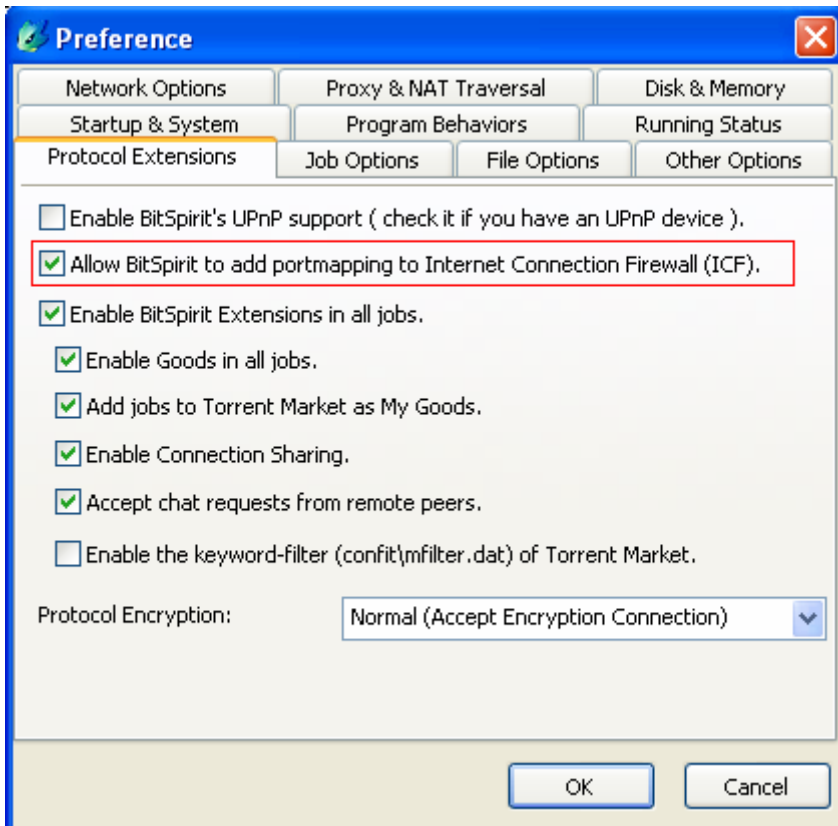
Preference

Network Options
Proxy & NAT Traversal
Disk & Memory
Startup & System
Program Behaviors
Running Status
Protocol Extensions
Job Options
File Options
Other Options

Enable BitSpirit's UPnP support ( check it if you have an UPnP device ).

Allow BitSpirit to add portmapping to Internet Connection Firewall (ICF).

Enable BitSpirit Extensions in all jobs.

Enable Goods in all jobs.

Add jobs to Torrent Market as My Goods.

Enable Connection Sharing.

Accept chat requests from remote peers.

Enable the keyword-filter (confit\mfilter.dat) of Torrent Market.

Protocol Encryption:
Normal (Accept Encryption Connection)

OK
Cancel